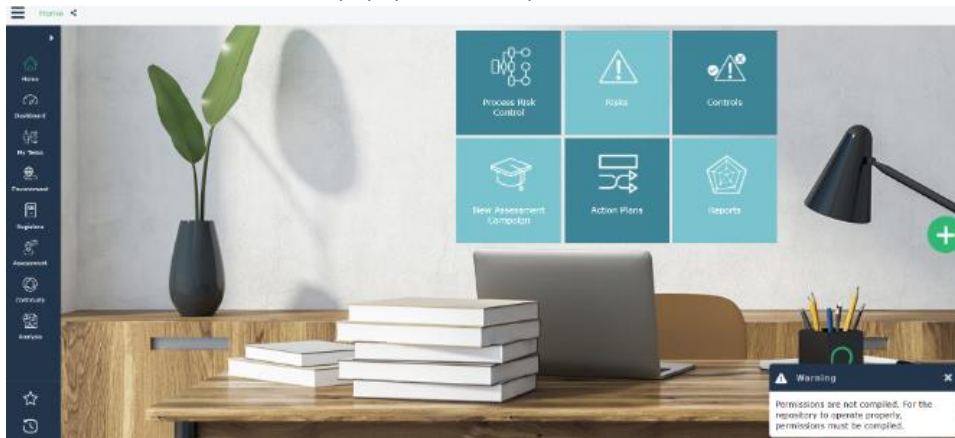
Home

Home
Dashboard
My Tasks
Environment
Registers
Assessment
Continuity
Analysis

Process Risk Control
Risks
Controls
New Assessment Campaign
Action Plans
Reports

Warning
Permissions are not compiled. For the repository to operate properly, permissions must be compiled.